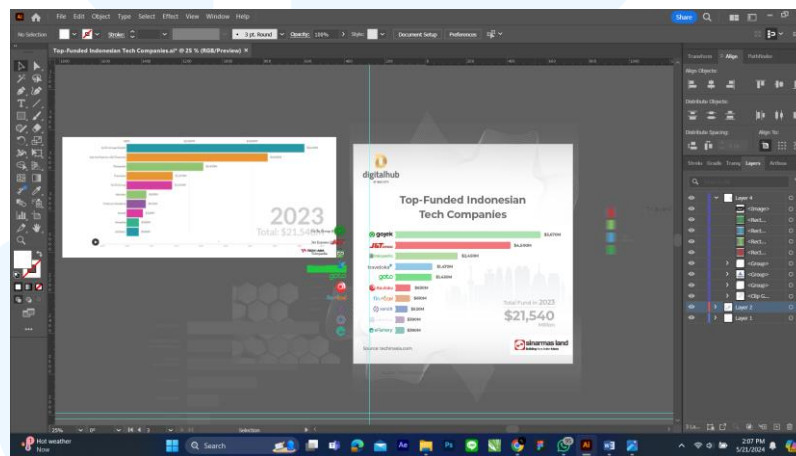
File Edit Object Type Select Effect View Window Help

Share

No Selection Stroke 3 pt. Round Opacity: 100% Style: Document Setup Preferences

Top-Funded Indonesian Tech Companies.ai* @ 25 % (RGB/Preview)

2023

Total: $21,54

digitalhub

Top-Funded Indonesian Tech Companies

gojek $3,870M

J&T $4,000M

traveloka $3,440M

kredivo $1,470M

goto $1,430M

$630M

$600M

$510M

$380M

$300M

Total Fund in 2023

$21,540

Million

Source: technode.com

sinarmas land

Transform Align Pathfinder

Align Objects:

Distribute Objects:

Distribute Spacing:

Align To:

Stroke Gradient Transp Layers Artboa

Layer 4

<Image>

<Rect...

<Rect...

<Rect...

<Rect...

<Group>

<Group>

<Group>

<Clip G...

Layer 2

Layer 1

25%

Selection

Hot weather

Now

Search

2:07 PM

5/21/2024